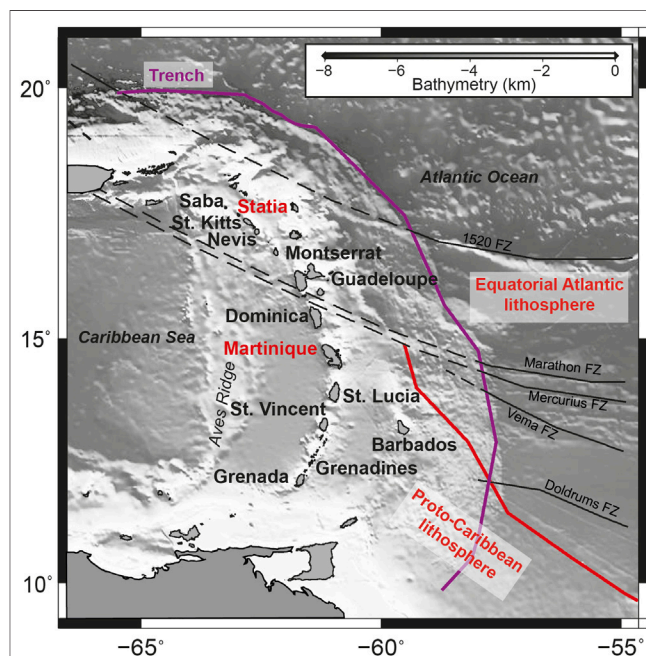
−8 −6 −4 −2 0
Bathymetry (km)

20°
15°
10°

Trench
Atlantic Ocean
Saba
Statia
St. Kitts
Nevis
Montserrat
1520 FZ
Guadeloupe
Equatorial Atlantic lithosphere
Caribbean Sea
Dominica
Martinique
Marathon FZ
Mercurius FZ
Aves Ridge
St. Lucia
St. Vincent
Vema FZ
Barbados
Grenada
Grenadines
Doldrums FZ
Proto-Caribbean lithosphere

−65°
−60°
−55°